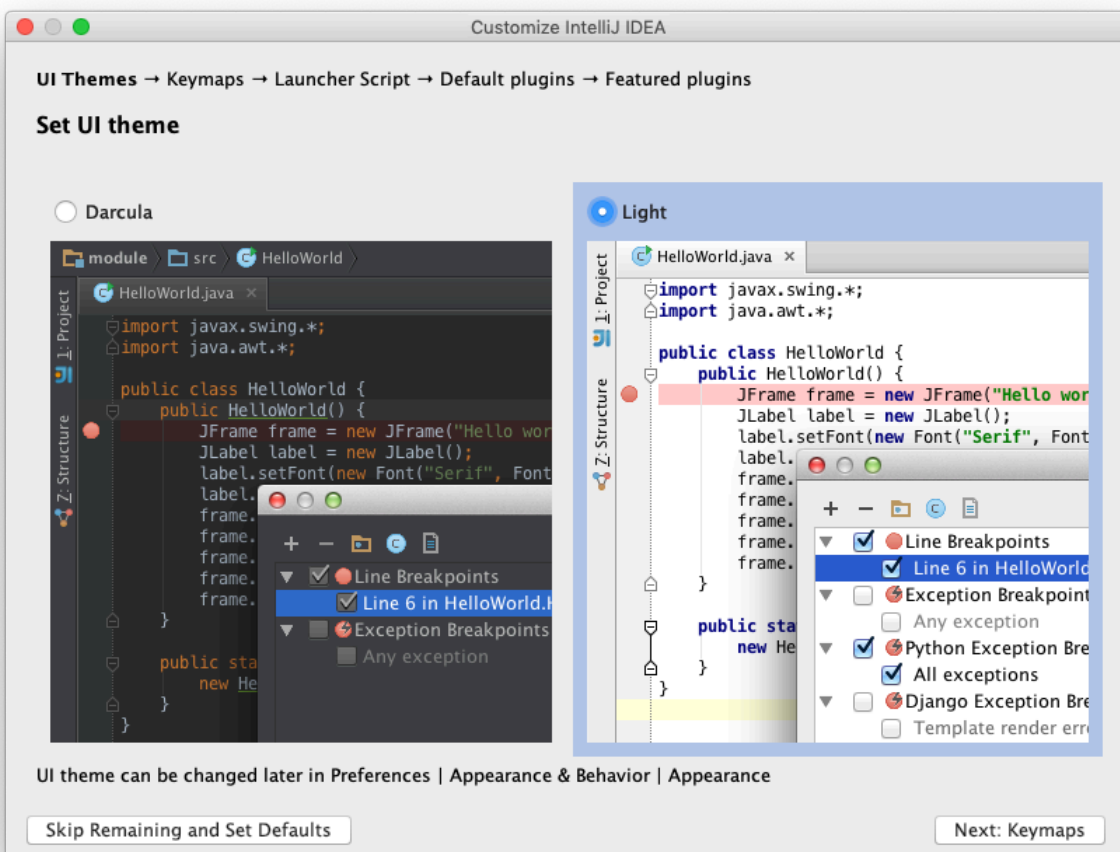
Customize IntelliJ IDEA

UI Themes → Keymaps → Launcher Script → Default plugins → Featured plugins

Set UI theme

Darcula

module src HelloWorld

HelloWorld.java ×

1: Project

Z: Structure

import javax.swing.*;
import java.awt.*;

public class HelloWorld {
    public HelloWorld() {
        JFrame frame = new JFrame("Hello wor
        JLabel label = new JLabel();
        label.setFont(new Font("Serif", Font
        label.
        frame.
        frame.
        frame.
        frame.
        frame.
    }

    public sta
        new He
    }
}

+ − 

Line Breakpoints
Line 6 in HelloWorld.
Exception Breakpoints
Any exception

Light

HelloWorld.java ×

1: Project

Z: Structure

import javax.swing.*;
import java.awt.*;

public class HelloWorld {
    public HelloWorld() {
        JFrame frame = new JFrame("Hello wor
        JLabel label = new JLabel();
        label.setFont(new Font("Serif", Font
        label.
        frame.
        frame.
        frame.
        frame.
        frame.
    }

    public sta
        new He
    }
}

+ −

Line Breakpoints
Line 6 in HelloWorld
Exception Breakpoint
Any exception
Python Exception Bre
All exceptions
Django Exception Bre
Template render err

UI theme can be changed later in Preferences | Appearance & Behavior | Appearance

Skip Remaining and Set Defaults

Next: Keymaps